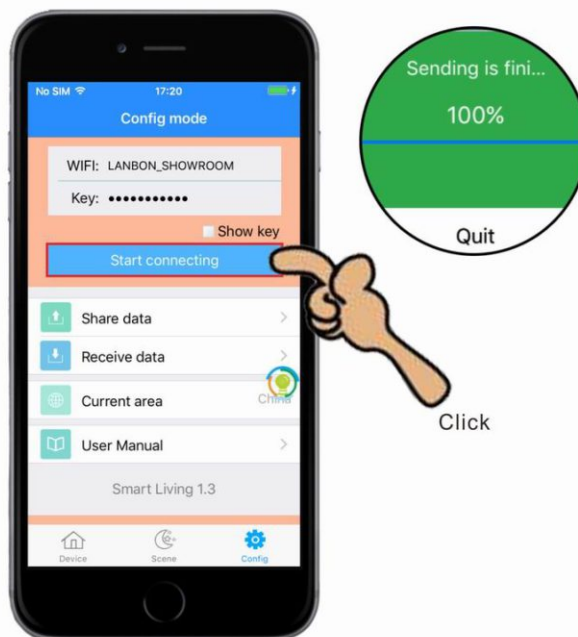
No SIM
17:20
Config mode

WIFI: LANBON_SHOWROOM
Key: •••••••••••
Show key
Start connecting

Share data
Receive data
Current area
China
User Manual

Smart Living 1.3

Device
Scene
Config

Sending is fini...
100%
Quit

Click